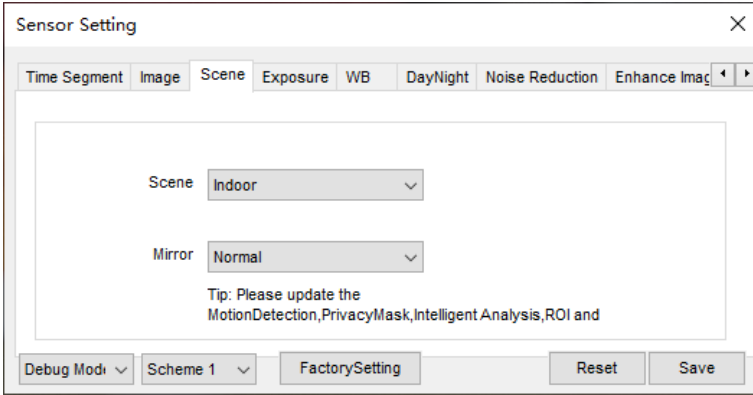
Sensor Setting

Time Segment | Image | Scene | Exposure | WB | DayNight | Noise Reduction | Enhance Imag

Scene Indoor

Mirror Normal

Tip: Please update the MotionDetection,PrivacyMask,Intelligent Analysis,ROI and

Debug Mod | Scheme 1 | FactorySetting | Reset | Save